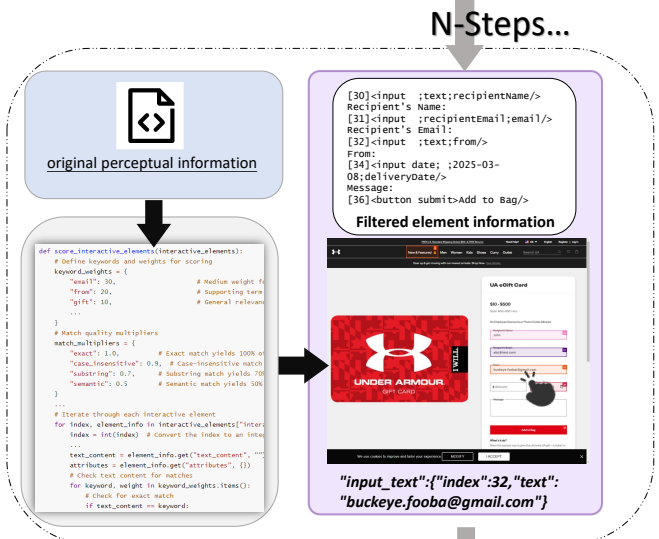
N-Steps...

original perceptual information

def score_interactive_elements(interactive_elements):
    # Define keywords and weights for scoring
    keyword_weights = {
        "email": 30,                    # Medium weight f
        "from": 20,                     # Supporting term
        "gift": 10,                     # General relevanc
        ...
    }
    # Match quality multipliers
    match_multipliers = {
        "exact": 1.0,        # Exact match yields 100% o
        "case_insensitive": 0.9,  # Case-insensitive match
        "substring": 0.7,    # Substring match yields 70
        "semantic": 0.5      # Semantic match yields 50%
    }
    ...
    # Iterate through each interactive element
    for index, element_info in interactive_elements["intera
        index = int(index)  # Convert the index to an inte
        ...
        text_content = element_info.get("text_content", ""
        attributes = element_info.get("attributes", {})
        # Check text content for matches
        for keyword, weight in keyword_weights.items():
            # Check for exact match
            if text_content == keyword:

[30]<input ;text;recipientName/>
Recipient's Name:
[31]<input ;recipientEmail;email/>
Recipient's Email:
[32]<input ;text;from/>
From:
[34]<input date; ;2025-03-08;deliveryDate/>
Message:
[36]<button submit>Add to Bag/>
Filtered element information

UA eGift Card
UNDER ARMOUR
GIFT CARD
Add to Bag
MODIFY
ACCEPT

"input_text":{"index":32,"text": "buckeye.fooba@gmail.com"}